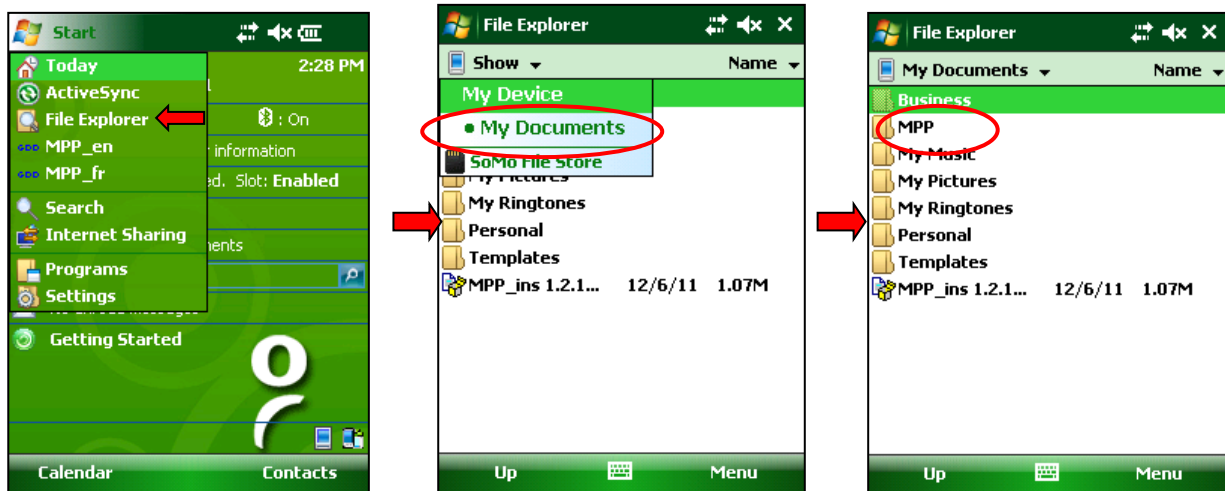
Start

Today
2:28 PM
ActiveSync
l
File Explorer
: On
MPP_en
r information
MPP_fr
ed. Slot: Enabled
Search
Internet Sharing
ments
Programs
Settings
Getting Started

Calendar
Contacts

File Explorer

Show
Name
My Device
My Documents
SoMo File Store
My Pictures
My Ringtones
Personal
Templates
MPP_ins 1.2.1... 12/6/11 1.07M

Up
Menu

File Explorer

My Documents
Name
Business
MPP
My Music
My Pictures
My Ringtones
Personal
Templates
MPP_ins 1.2.1... 12/6/11 1.07M

Up
Menu